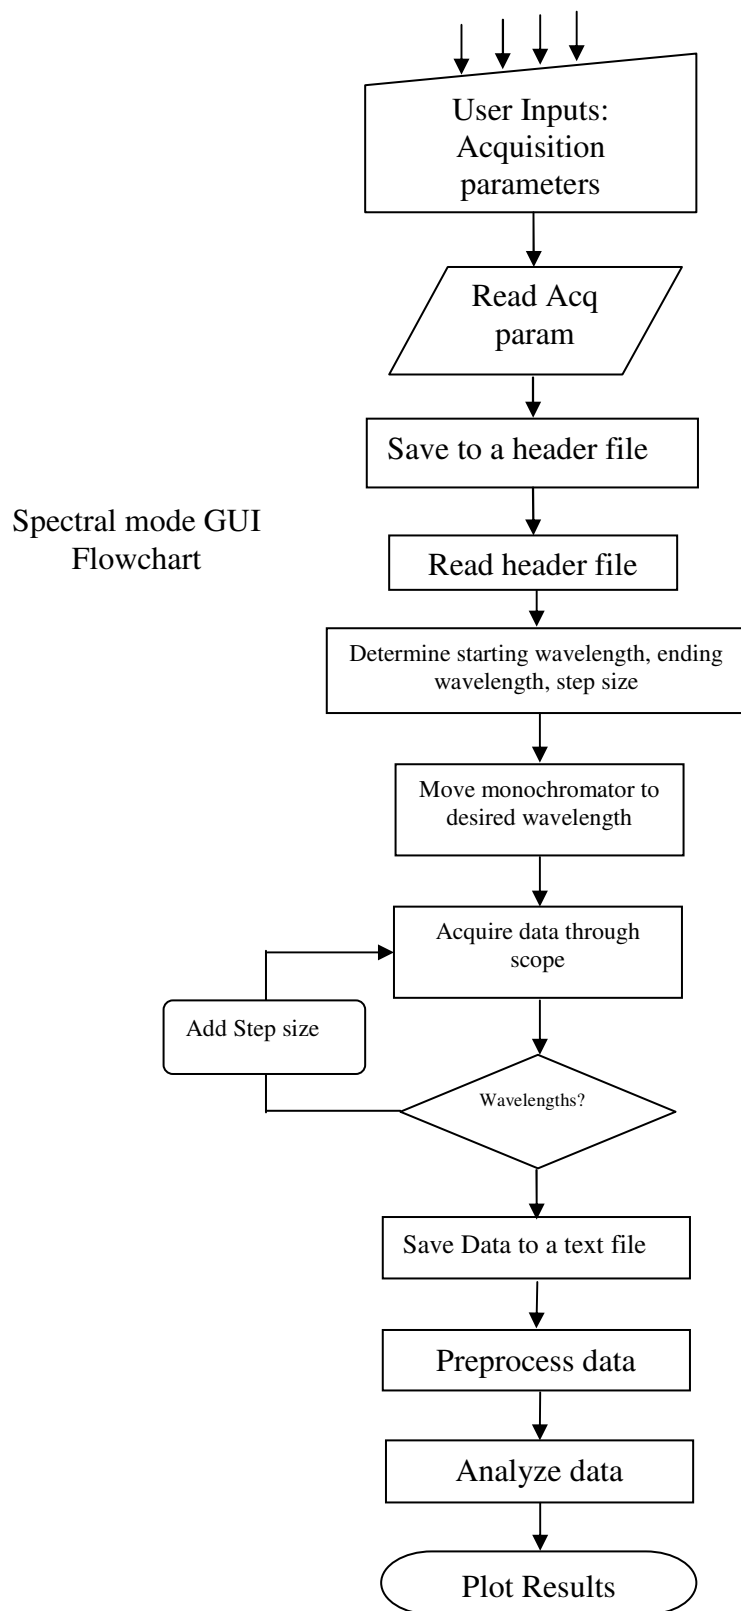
Spectral mode GUI Flowchart

User Inputs: Acquisition parameters

Read Acq param

Save to a header file

Read header file

Determine starting wavelength, ending wavelength, step size

Move monochromator to desired wavelength

Acquire data through scope

Add Step size

Wavelengths?

Save Data to a text file

Preprocess data

Analyze data

Plot Results